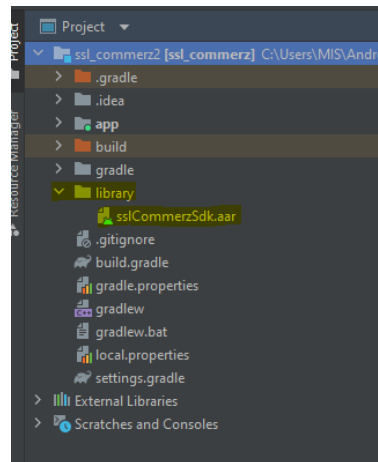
Project
Resource Manager
Project ▾
ssl_commerz2 [ssl_commerz] C:\Users\MIS\Andr
.gradle
.idea
app
build
gradle
library
sslCommerzSdk.aar
.gitignore
build.gradle
gradle.properties
gradlew
gradlew.bat
local.properties
settings.gradle
External Libraries
Scratches and Consoles